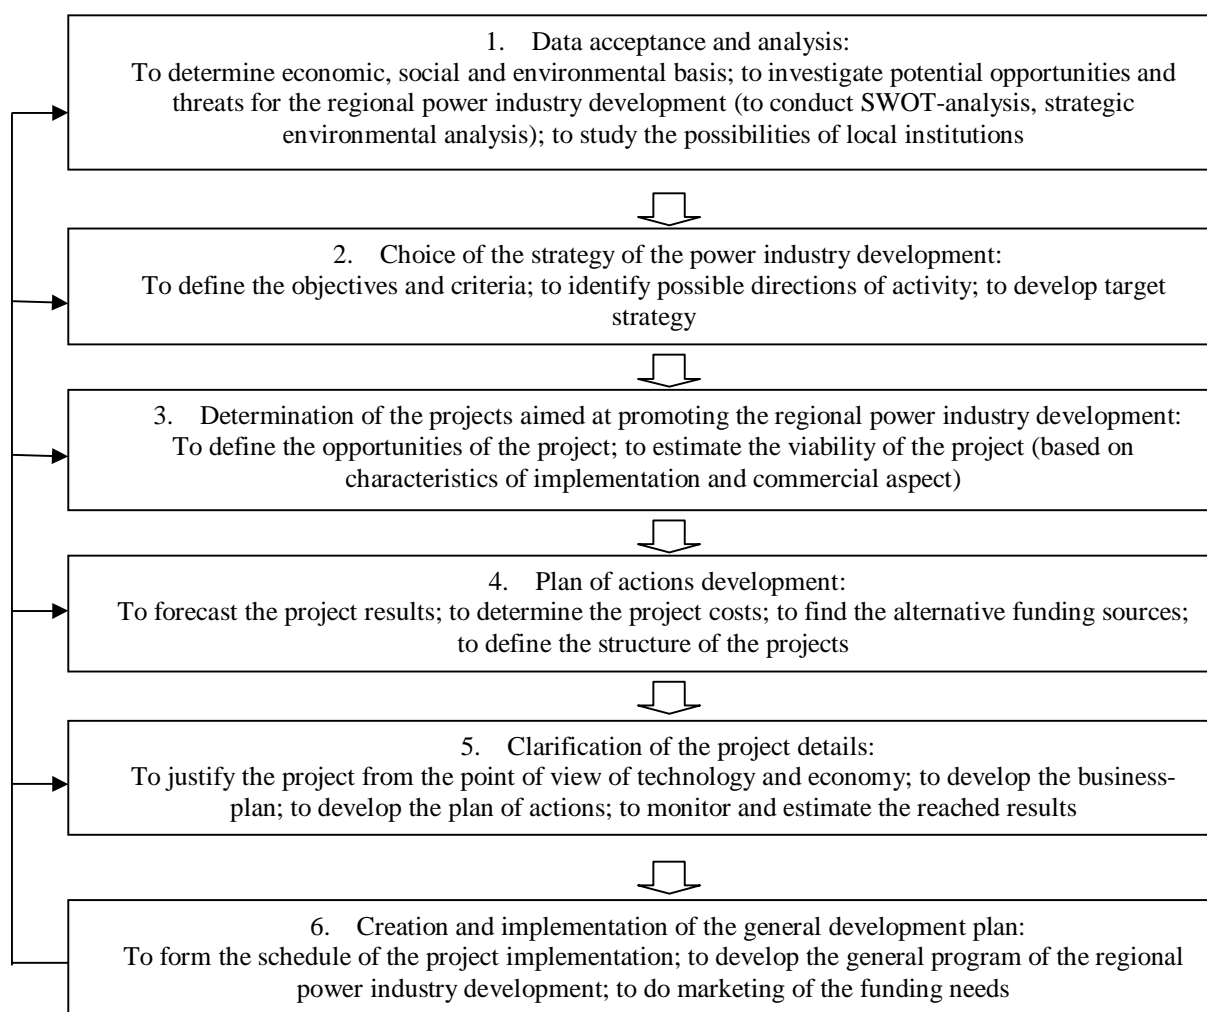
1. Data acceptance and analysis:
To determine economic, social and environmental basis; to investigate potential opportunities and threats for the regional power industry development (to conduct SWOT-analysis, strategic environmental analysis); to study the possibilities of local institutions

2. Choice of the strategy of the power industry development:
To define the objectives and criteria; to identify possible directions of activity; to develop target strategy

3. Determination of the projects aimed at promoting the regional power industry development:
To define the opportunities of the project; to estimate the viability of the project (based on characteristics of implementation and commercial aspect)

4. Plan of actions development:
To forecast the project results; to determine the project costs; to find the alternative funding sources; to define the structure of the projects

5. Clarification of the project details:
To justify the project from the point of view of technology and economy; to develop the business-plan; to develop the plan of actions; to monitor and estimate the reached results

6. Creation and implementation of the general development plan:
To form the schedule of the project implementation; to develop the general program of the regional power industry development; to do marketing of the funding needs